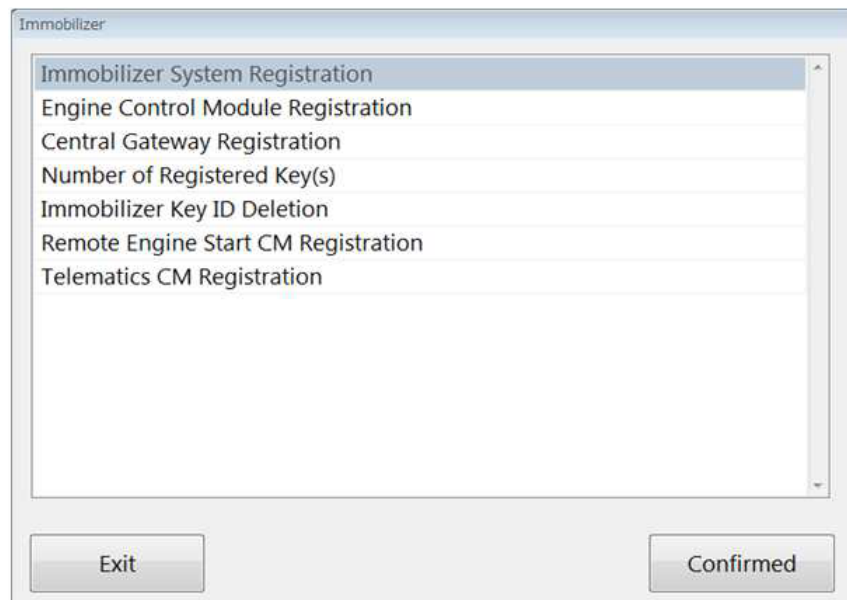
Immobilizer

Immobilizer System Registration
Engine Control Module Registration
Central Gateway Registration
Number of Registered Key(s)
Immobilizer Key ID Deletion
Remote Engine Start CM Registration
Telematics CM Registration

Exit

Confirmed